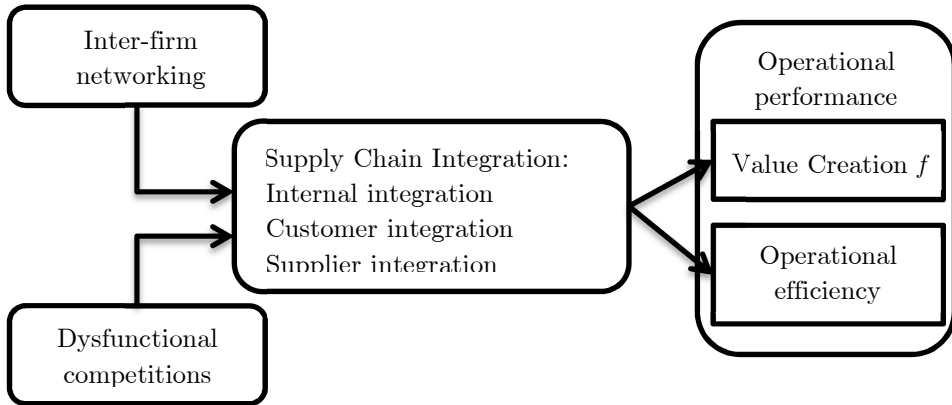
Inter-firm networking

Dysfunctional competitions

Supply Chain Integration:
Internal integration
Customer integration
Supplier integration

Operational performance

Value Creation $f$

Operational efficiency